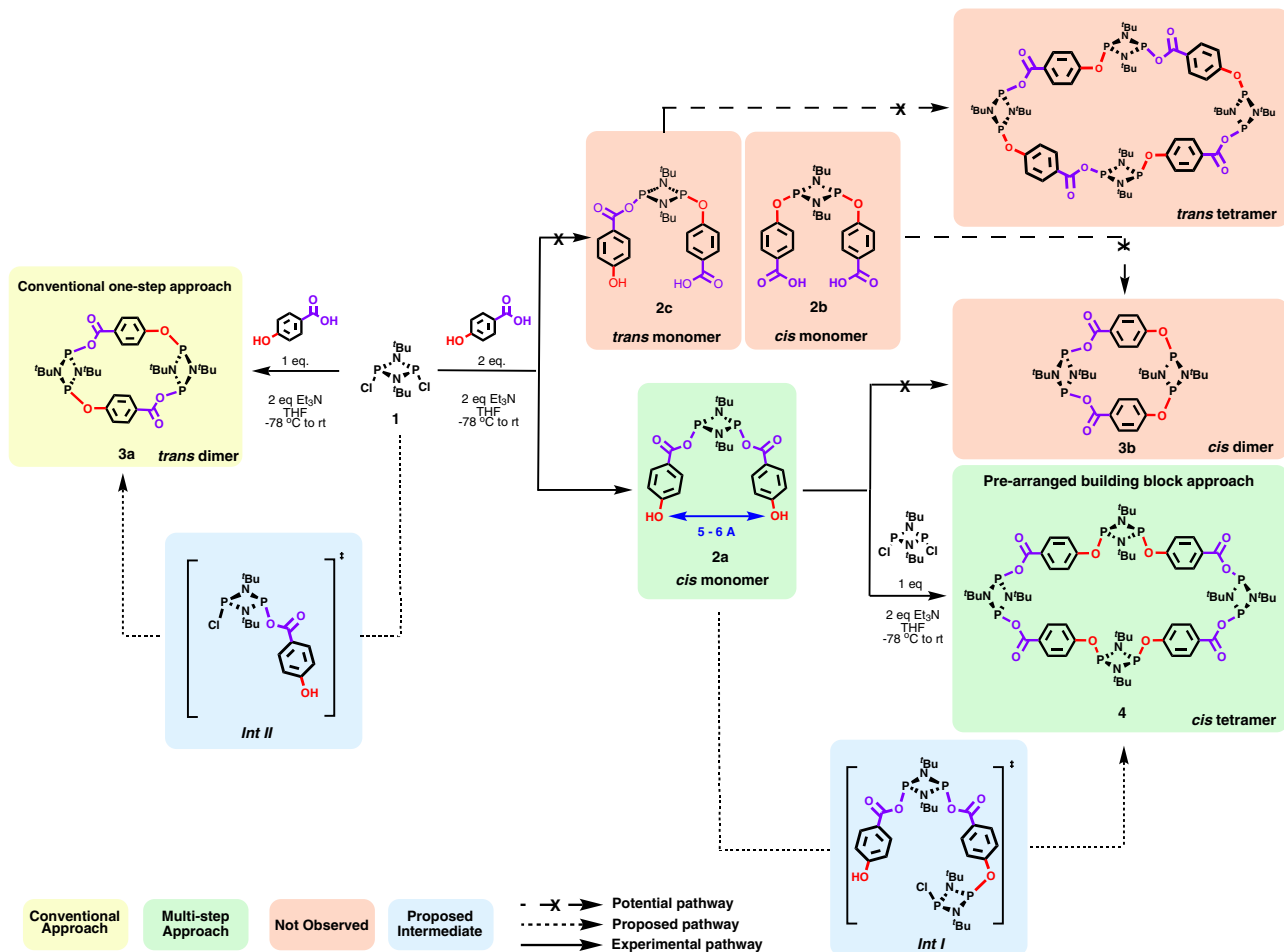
Conventional one-step approach

$^tBuN$ $N^tBu$ P P O O

$^tBuN$ $N^tBu$ P P

3a *trans* dimer

OH HO 1 eq. 2 eq Et$_3$N THF -78 $^o$C to rt

$^tBu$ N P P Cl Cl N $^tBu$

1

OH HO 2 eq. 2 eq Et$_3$N THF -78 $^o$C to rt

X

$^tBu$ N P P N $^tBu$ O O OH O OH

2c

*trans* monomer

$^tBu$ N P P N $^tBu$ O O O OH HO O

2b

*cis* monomer

X

*trans* tetramer

$^tBu$ N P P N $^tBu$ $^tBuN$ $N^tBu$

X

3b

*cis* dimer

$^tBu$ N P P N $^tBu$

HO OH

5 - 6 A

2a

*cis* monomer

X

Pre-arranged building block approach

$^tBu$ N P P Cl Cl N $^tBu$

1 eq

2 eq Et$_3$N THF -78 $^o$C to rt

$^tBuN$ $N^tBu$ $^tBuN$ $N^tBu$

4 *cis* tetramer

‡

$^tBu$ N P P Cl N $^tBu$ O O OH

*Int II*

‡

$^tBu$ N P P N $^tBu$ HO Cl $^tBu$ N P P N $^tBu$

*Int I*

Conventional Approach

Multi-step Approach

Not Observed

Proposed Intermediate

X Potential pathway

Proposed pathway

Experimental pathway